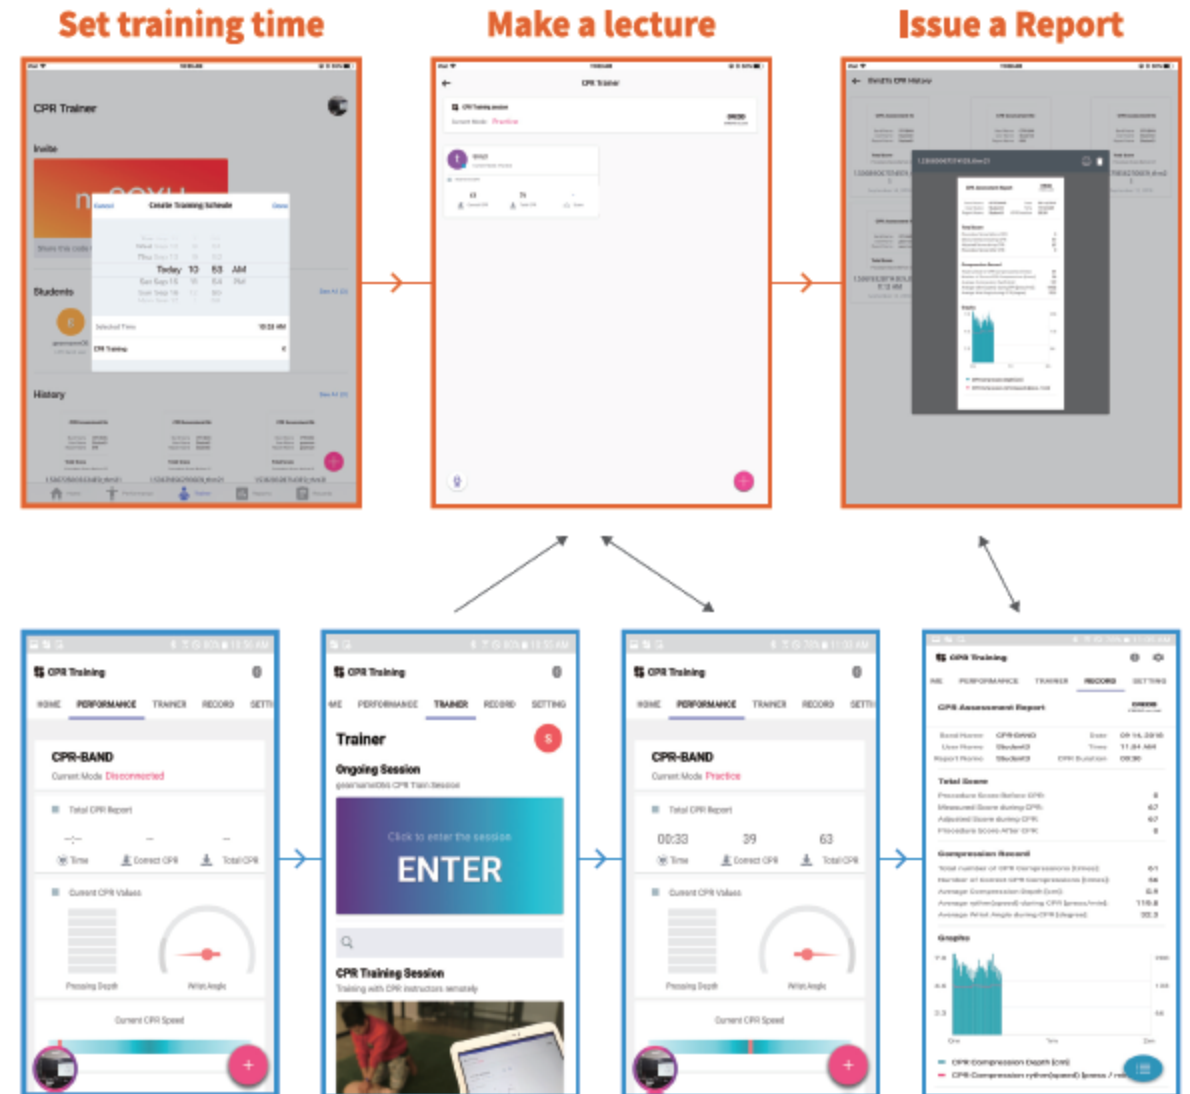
Set training time

Make a lecture

Issue a Report

CPR Trainer

Invite

Cancel Create Training Schedule Done

Today 10 53 AM

Students

History

CPR Trainer

Practice

Send's CPR History

CPR Training

HOME PERFORMANCE TRAINER RECORD SETTI

CPR-BAND

Current Mode Disconnected

Total CPR Report

Time Correct CPR Total CPR

Current CPR Values

Pressing Depth Wrist Angle

Current CPR Speed

CPR Training

ME PERFORMANCE TRAINER RECORD SETTING

Trainer

Ongoing Session

Click to enter the session

ENTER

CPR Training Session

Training with CPR instructors remotely

CPR Training

HOME PERFORMANCE TRAINER RECORD SETTI

CPR-BAND

Current Mode Practice

Total CPR Report

00:33 39 63

Time Correct CPR Total CPR

Current CPR Values

Pressing Depth Wrist Angle

Current CPR Speed

CPR Training

ME PERFORMANCE TRAINER RECORD SETTING

CPR Assessment Report

Total Score

Compression Record

Graphs